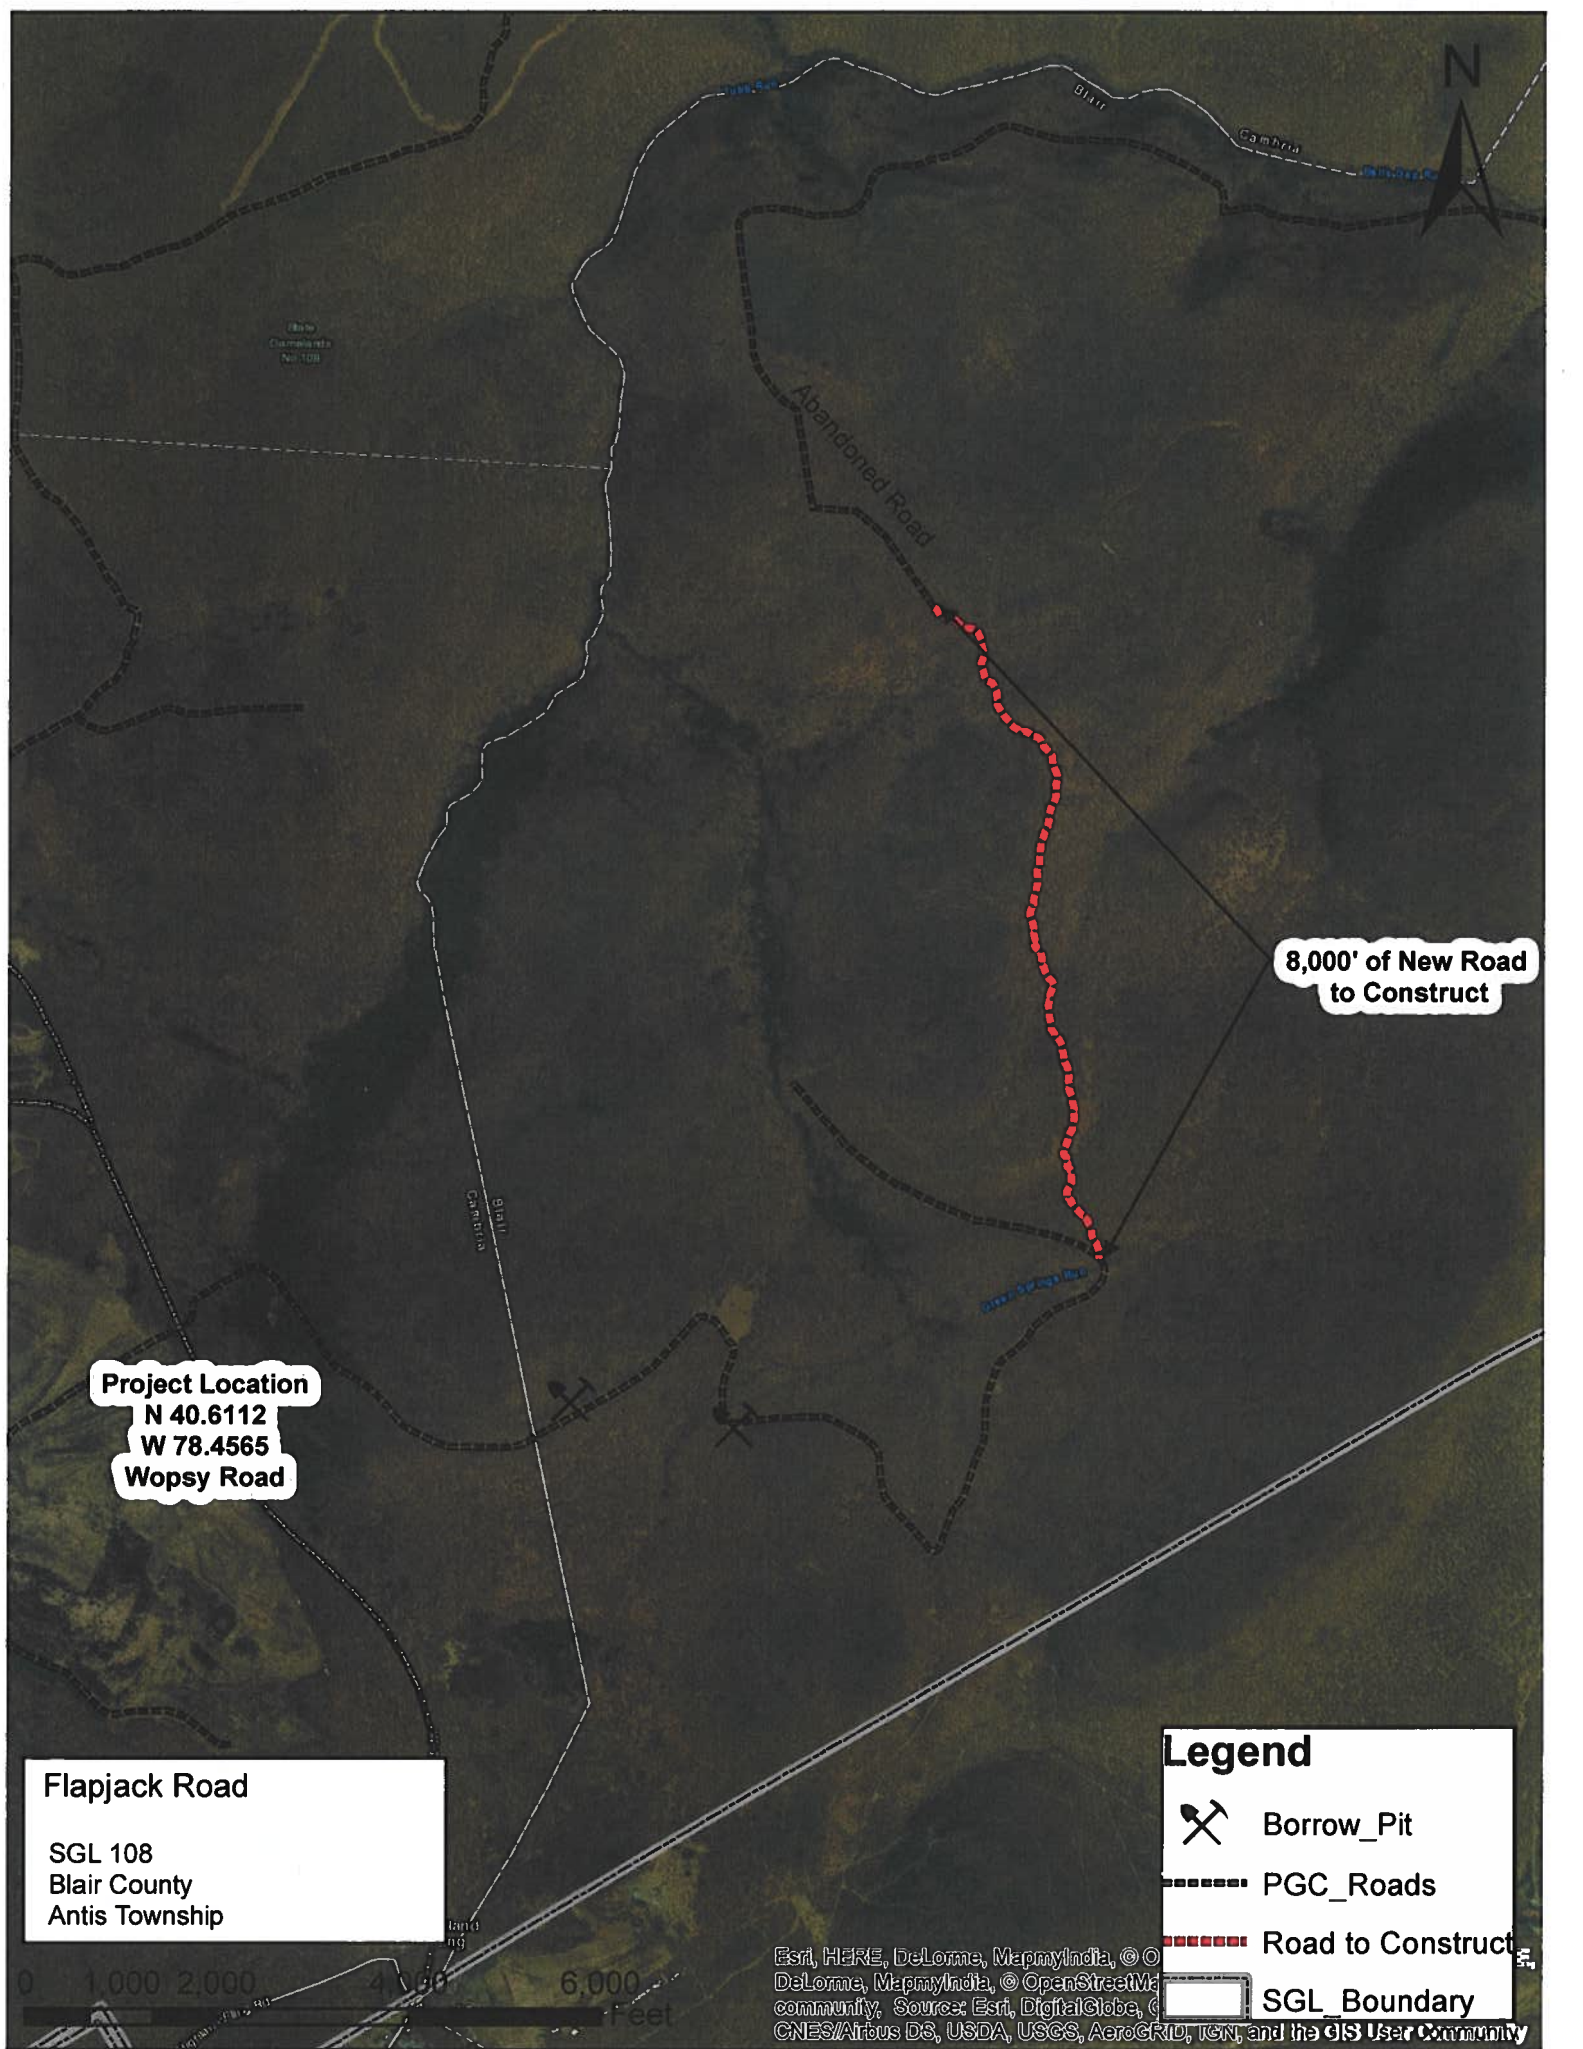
N

Blair
Cambria

State Gamelands No 108

Abandoned Road

8,000' of New Road to Construct

Blair
Cambria

Project Location
N 40.6112
W 78.4565
Wopsy Road

Flapjack Road

SGL 108
Blair County
Antis Township

0 1,000 2,000 4,000 6,000 Feet

Legend
Borrow_Pit
PGC_Roads
Road to Construct
SGL_Boundary

Esri, HERE, DeLorme, MapmyIndia, © O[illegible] DeLorme, MapmyIndia, © OpenStreetMa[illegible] community, Source: Esri, DigitalGlobe, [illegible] CNES/Airbus DS, USDA, USGS, AeroGRID, IGN, and the GIS User Community